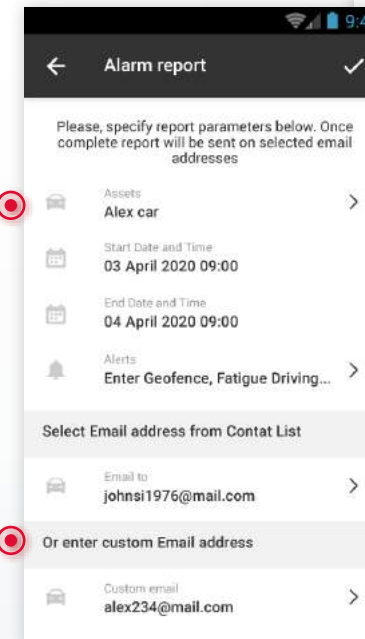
9:4

Alarm report

Please, specify report parameters below. Once complete report will be sent on selected email addresses

Assets
Alex car

Start Date and Time
03 April 2020 09:00

End Date and Time
04 April 2020 09:00

Alerts
Enter Geofence, Fatigue Driving...

Select Email address from Contat List

Email to
johnsi1976@mail.com

Or enter custom Email address

Custom email
alex234@mail.com